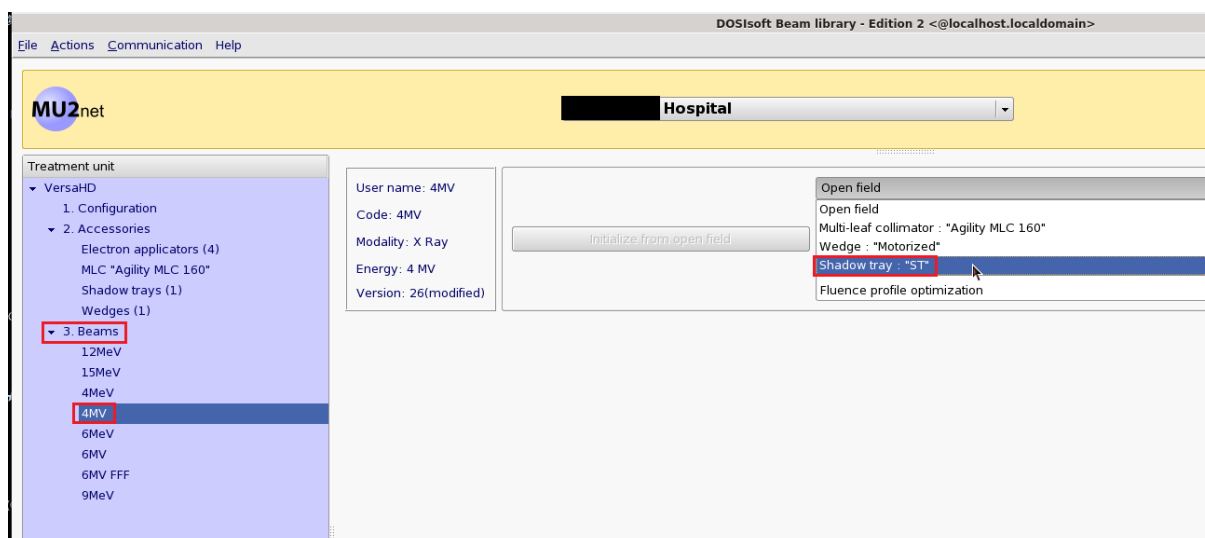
DOSIsoft Beam library - Edition 2 <@localhost.localdomain>

File Actions Communication Help

MU2net

Hospital

Treatment unit

VersaHD
1. Configuration
2. Accessories
Electron applicators (4)
MLC "Agility MLC 160"
Shadow trays (1)
Wedges (1)
3. Beams
12MeV
15MeV
4MeV
4MV
6MeV
6MV
6MV FFF
9MeV

User name: 4MV
Code: 4MV
Modality: X Ray
Energy: 4 MV
Version: 26(modified)

Initialize from open field

Open field
Open field
Multi-leaf collimator : "Agility MLC 160"
Wedge : "Motorized"
Shadow tray : "ST"
Fluence profile optimization